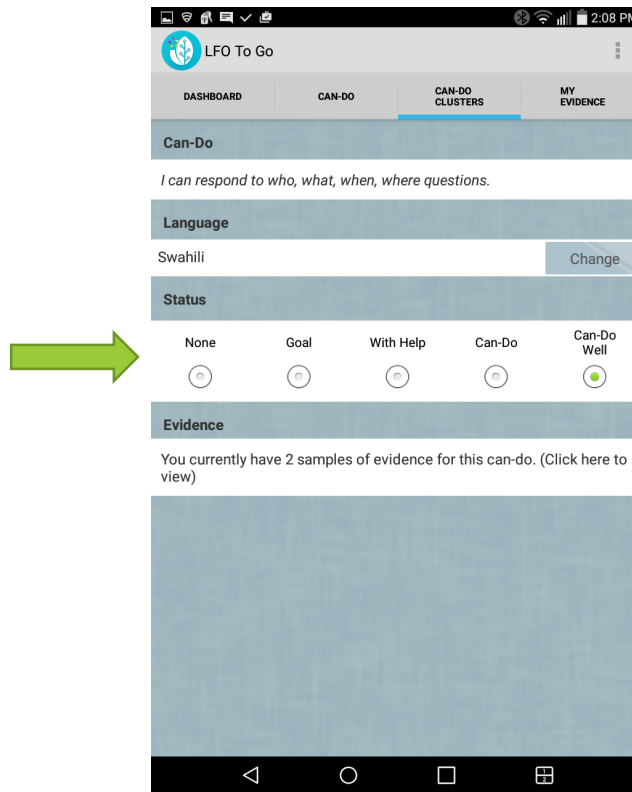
2:08 PM

LFO To Go

DASHBOARD
CAN-DO
CAN-DO CLUSTERS
MY EVIDENCE

Can-Do

I can respond to who, what, when, where questions.

Language

Swahili

Change

Status

None
Goal
With Help
Can-Do
Can-Do Well

Evidence

You currently have 2 samples of evidence for this can-do. (Click here to view)